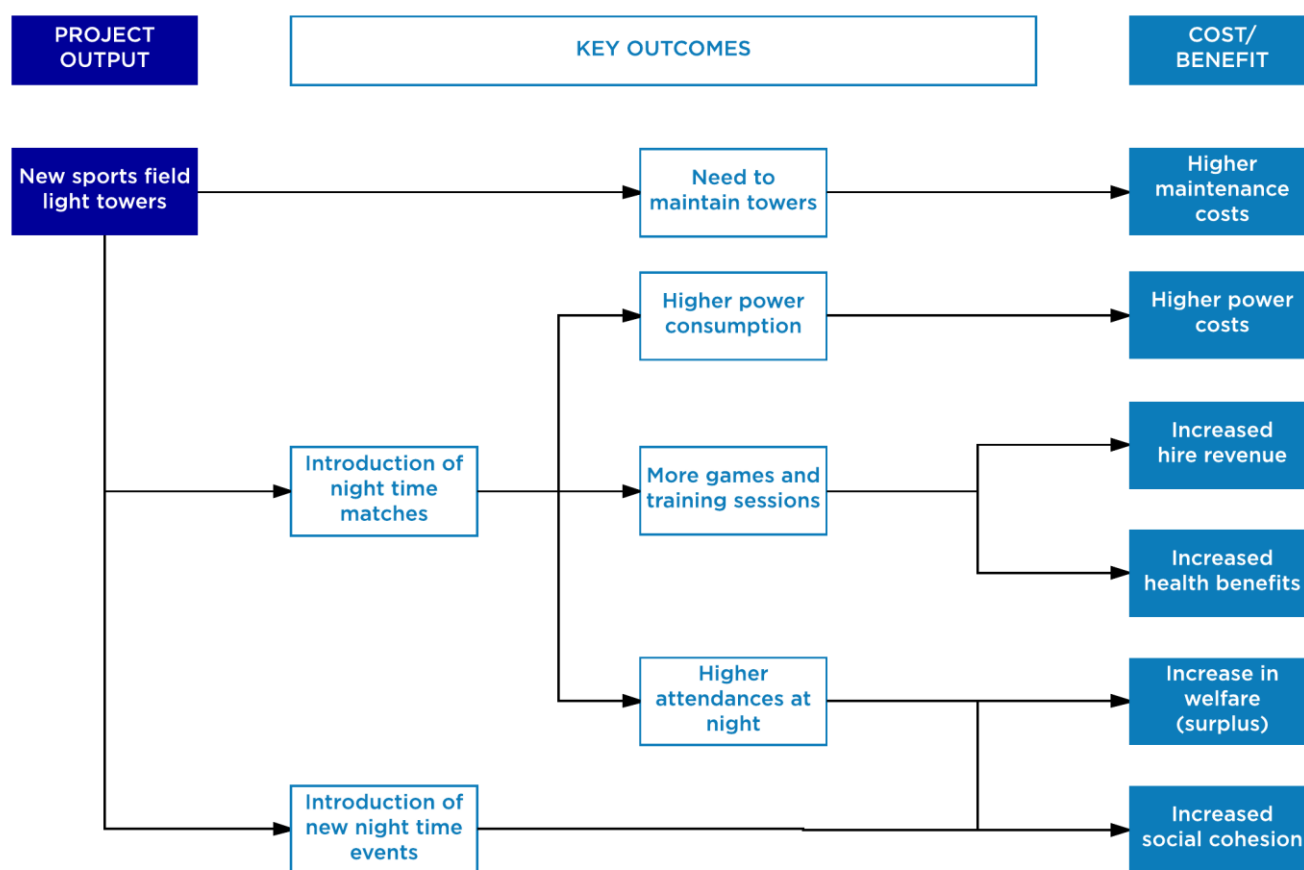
PROJECT OUTPUT

KEY OUTCOMES

COST/ BENEFIT

New sports field light towers

Need to maintain towers

Higher maintenance costs

Higher power consumption

Higher power costs

Introduction of night time matches

More games and training sessions

Increased hire revenue

Increased health benefits

Higher attendances at night

Increase in welfare (surplus)

Introduction of new night time events

Increased social cohesion